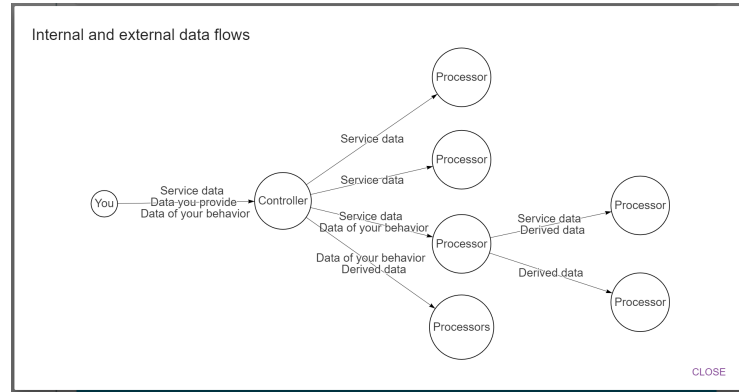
Internal and external data flows

Processor

Service data

Processor

You

Service data
Data you provide
Data of your behavior

Controller

Service data

Service data
Data of your behavior

Processor

Service data
Derived data

Processor

Data of your behavior
Derived data

Derived data

Processor

Processors

CLOSE